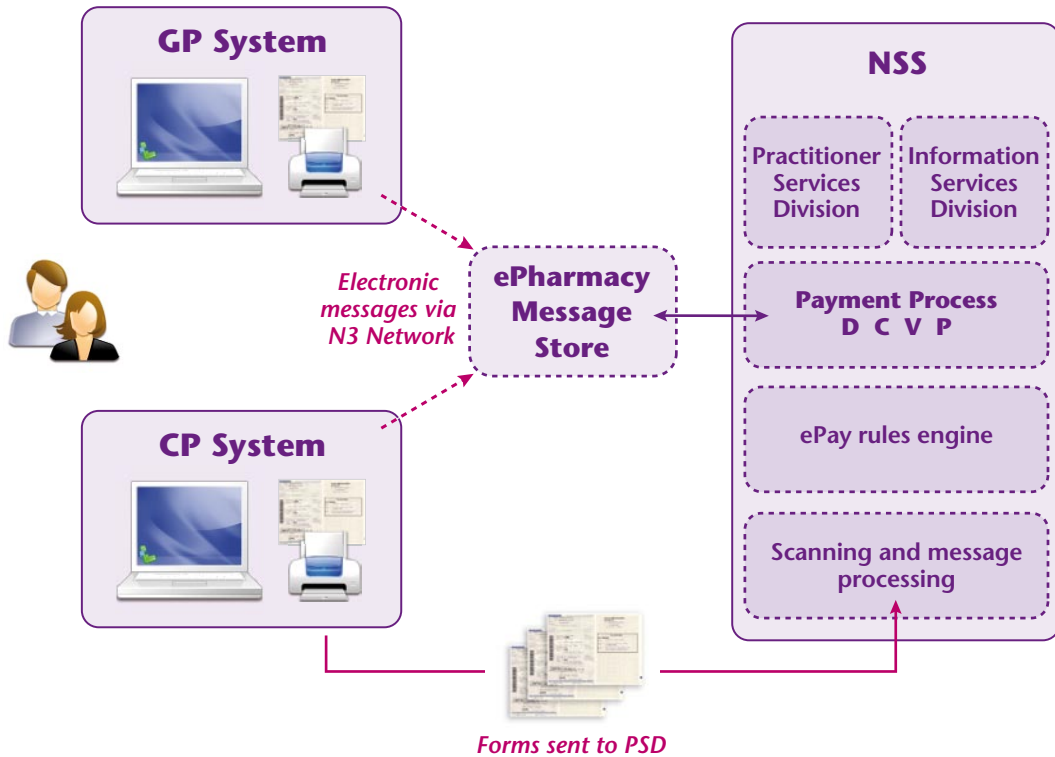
GP System

NSS

Practitioner Services Division

Information Services Division

Electronic messages via N3 Network

ePharmacy Message Store

Payment Process
D C V P

ePay rules engine

CP System

Scanning and message processing

Forms sent to PSD